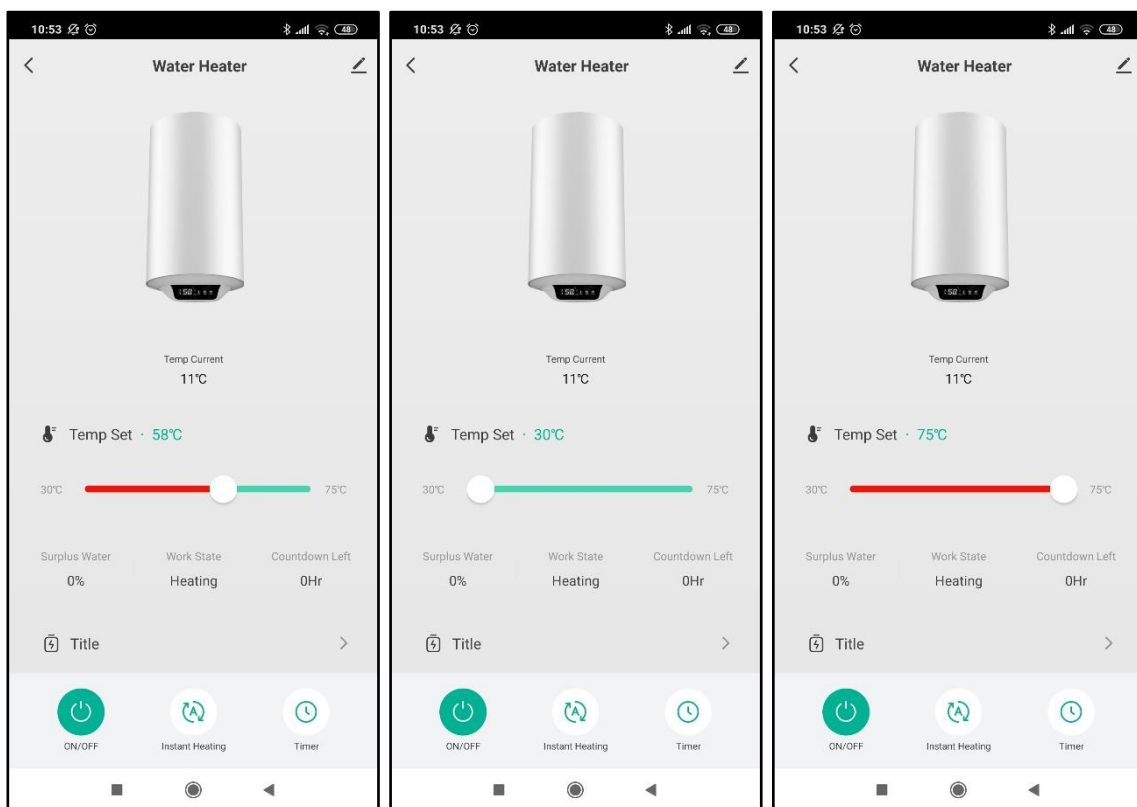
10:53 48

Water Heater

Temp Current
11℃

Temp Set · 58℃

30℃ 75℃

Surplus Water
0%

Work State
Heating

Countdown Left
0Hr

Title

ON/OFF

Instant Heating

Timer

10:53 48

Water Heater

Temp Current
11℃

Temp Set · 30℃

30℃ 75℃

Surplus Water
0%

Work State
Heating

Countdown Left
0Hr

Title

ON/OFF

Instant Heating

Timer

10:53 48

Water Heater

Temp Current
11℃

Temp Set · 75℃

30℃ 75℃

Surplus Water
0%

Work State
Heating

Countdown Left
0Hr

Title

ON/OFF

Instant Heating

Timer